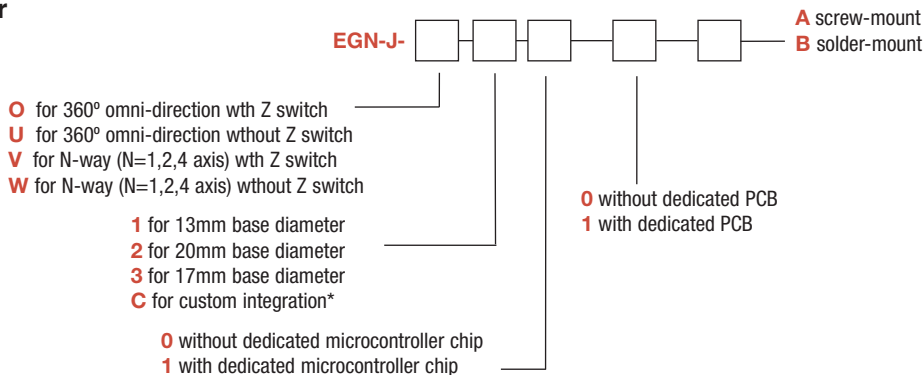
r

EGN-J-

A screw-mount
B solder-mount

O for 360º omni-direction wth Z switch
U for 360º omni-direction wthout Z switch
V for N-way (N=1,2,4 axis) wth Z switch
W for N-way (N=1,2,4 axis) wthout Z switch

0 without dedicated PCB
1 with dedicated PCB

1 for 13mm base diameter
2 for 20mm base diameter
3 for 17mm base diameter
C for custom integration*

0 without dedicated microcontroller chip
1 with dedicated microcontroller chip